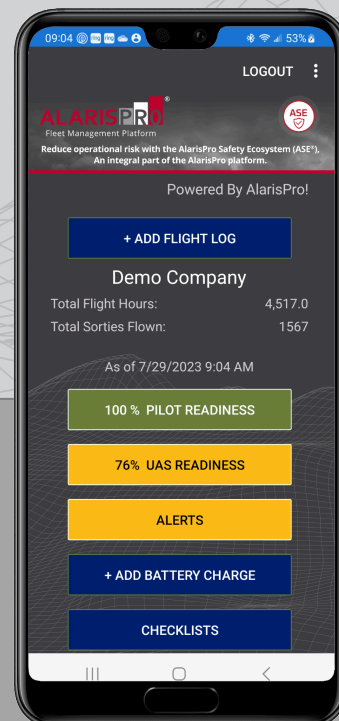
09:04 53%

LOGOUT

ALARISPRO®
Fleet Management Platform

ASE

Reduce operational risk with the AlarisPro Safety Ecosystem (ASE®). An integral part of the AlarisPro platform.

Powered By AlarisPro!

+ ADD FLIGHT LOG

Demo Company

Total Flight Hours: 4,517.0
Total Sorties Flown: 1567

As of 7/29/2023 9:04 AM

100 % PILOT READINESS

76% UAS READINESS

ALERTS

+ ADD BATTERY CHARGE

CHECKLISTS